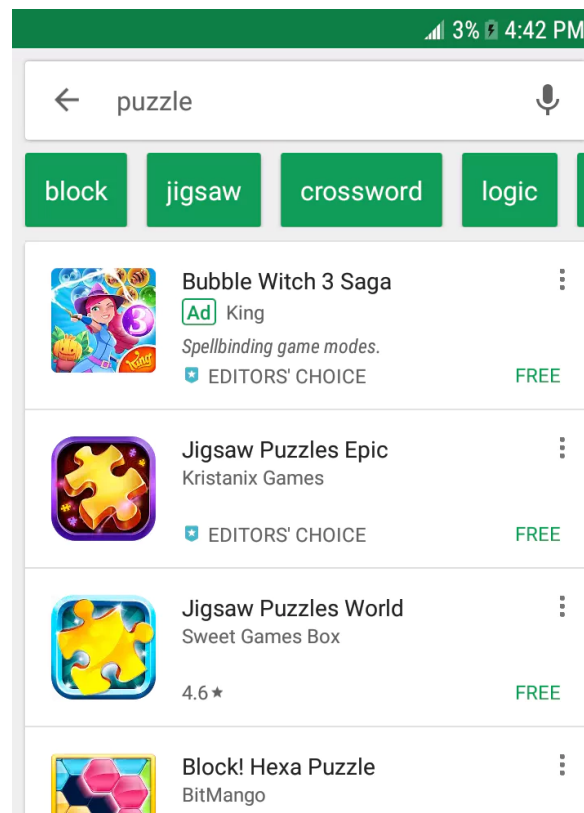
3% 4:42 PM

puzzle

block jigsaw crossword logic

Bubble Witch 3 Saga
Ad King
Spellbinding game modes.
EDITORS' CHOICE FREE

Jigsaw Puzzles Epic
Kristanix Games
EDITORS' CHOICE FREE

Jigsaw Puzzles World
Sweet Games Box
4.6★ FREE

Block! Hexa Puzzle
BitMango